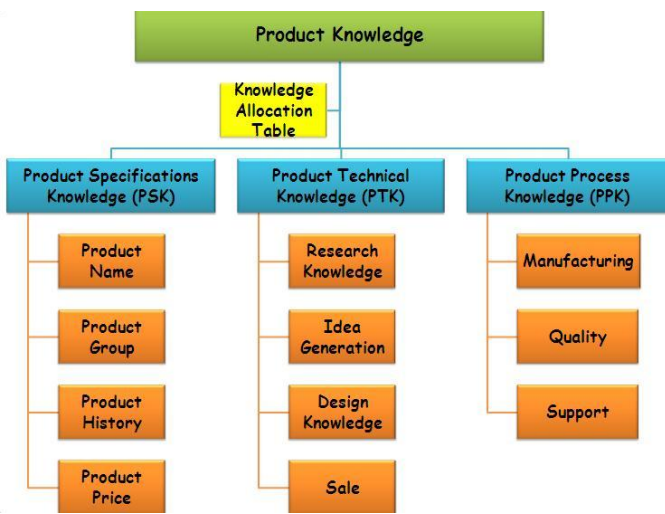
Product Knowledge

Knowledge Allocation Table

Product Specifications Knowledge (PSK)

Product Name

Product Group

Product History

Product Price

Product Technical Knowledge (PTK)

Research Knowledge

Idea Generation

Design Knowledge

Sale

Product Process Knowledge (PPK)

Manufacturing

Quality

Support